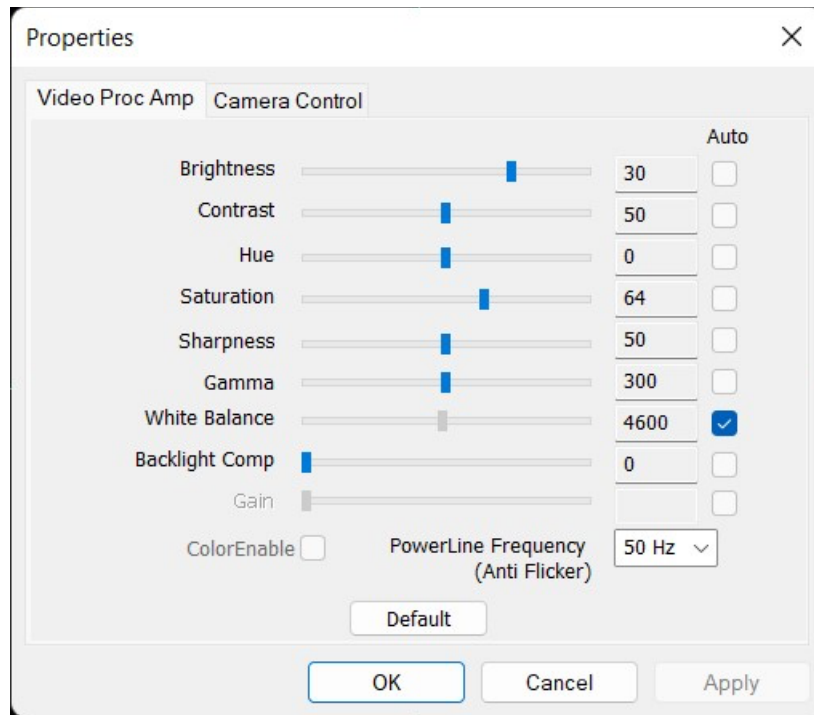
Properties ✕

Video Proc Amp | Camera Control

Auto

| | | |
|---|---|---|
| Brightness | 30 | |
| Contrast | 50 | |
| Hue | 0 | |
| Saturation | 64 | |
| Sharpness | 50 | |
| Gamma | 300 | |
| White Balance | 4600 | ✓ |
| Backlight Comp | 0 | |
| Gain | | |

ColorEnable

PowerLine Frequency (Anti Flicker) 50 Hz

Default

OK Cancel Apply